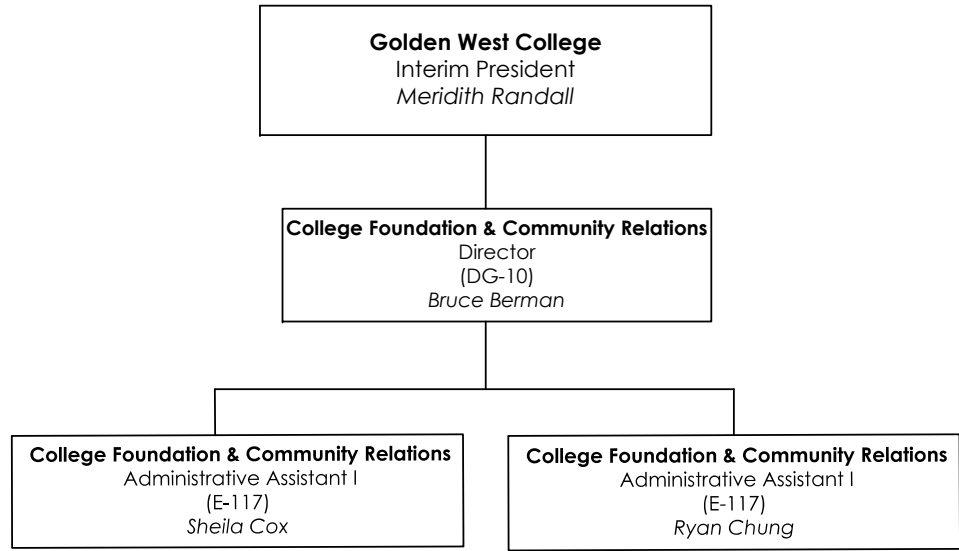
Golden West College
Interim President
Meridith Randall

College Foundation & Community Relations
Director
(DG-10)
Bruce Berman

College Foundation & Community Relations
Administrative Assistant I
(E-117)
Sheila Cox

College Foundation & Community Relations
Administrative Assistant I
(E-117)
Ryan Chung